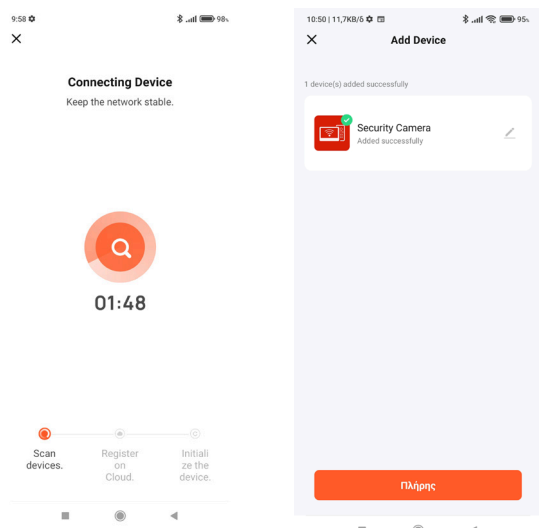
9:58

98

Connecting Device

Keep the network stable.

01:48

Scan devices.

Register on Cloud.

Initialize the device.

10:50 | 11,7KB/δ

95

Add Device

1 device(s) added successfully

Security Camera

Added successfully

Πλήρης